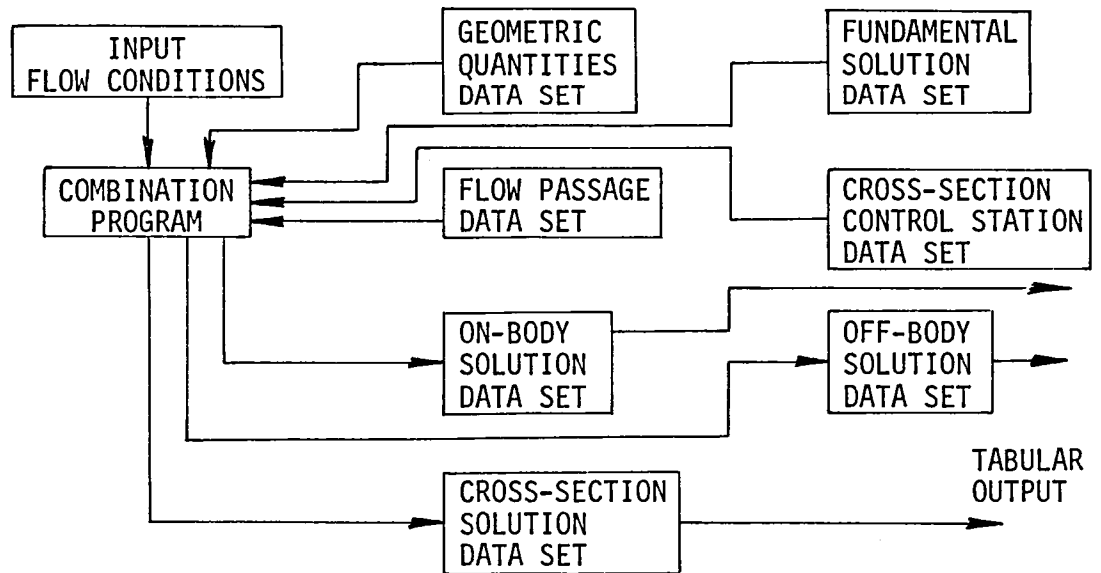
INPUT FLOW CONDITIONS

GEOMETRIC QUANTITIES DATA SET

FUNDAMENTAL SOLUTION DATA SET

COMBINATION PROGRAM

FLOW PASSAGE DATA SET

CROSS-SECTION CONTROL STATION DATA SET

ON-BODY SOLUTION DATA SET

OFF-BODY SOLUTION DATA SET

TABULAR OUTPUT

CROSS-SECTION SOLUTION DATA SET